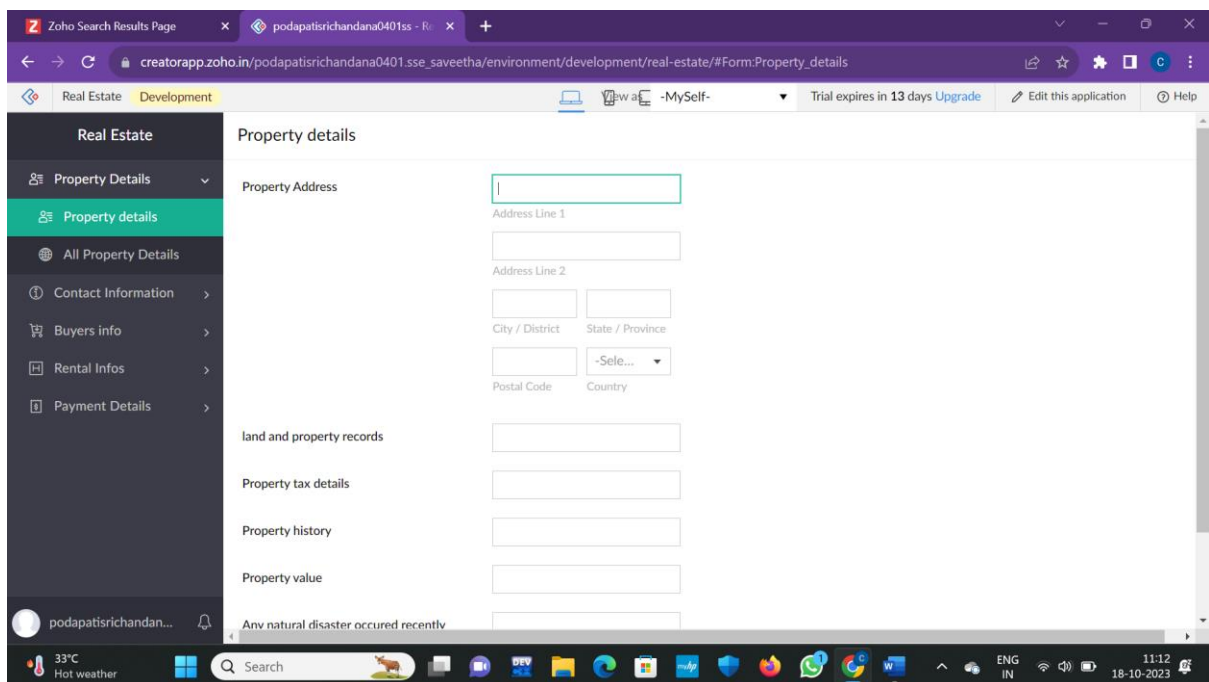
Zoho Search Results Page
podapatisrichandana0401ss - Re
creatorapp.zoho.in/podapatisrichandana0401.sse_saveetha/environment/development/real-estate/#Form:Property_details

Real Estate Development
View as -MySelf-
Trial expires in 13 days Upgrade
Edit this application
Help

Real Estate
Property Details
Property details
All Property Details
Contact Information
Buyers info
Rental Infos
Payment Details
podapatisrichandan...

Property details

Property Address
Address Line 1
Address Line 2
City / District
State / Province
Postal Code
-Sele...
Country

land and property records

Property tax details

Property history

Property value

Any natural disaster occured recently

33°C
Hot weather
Search
ENG IN
11:12
18-10-2023